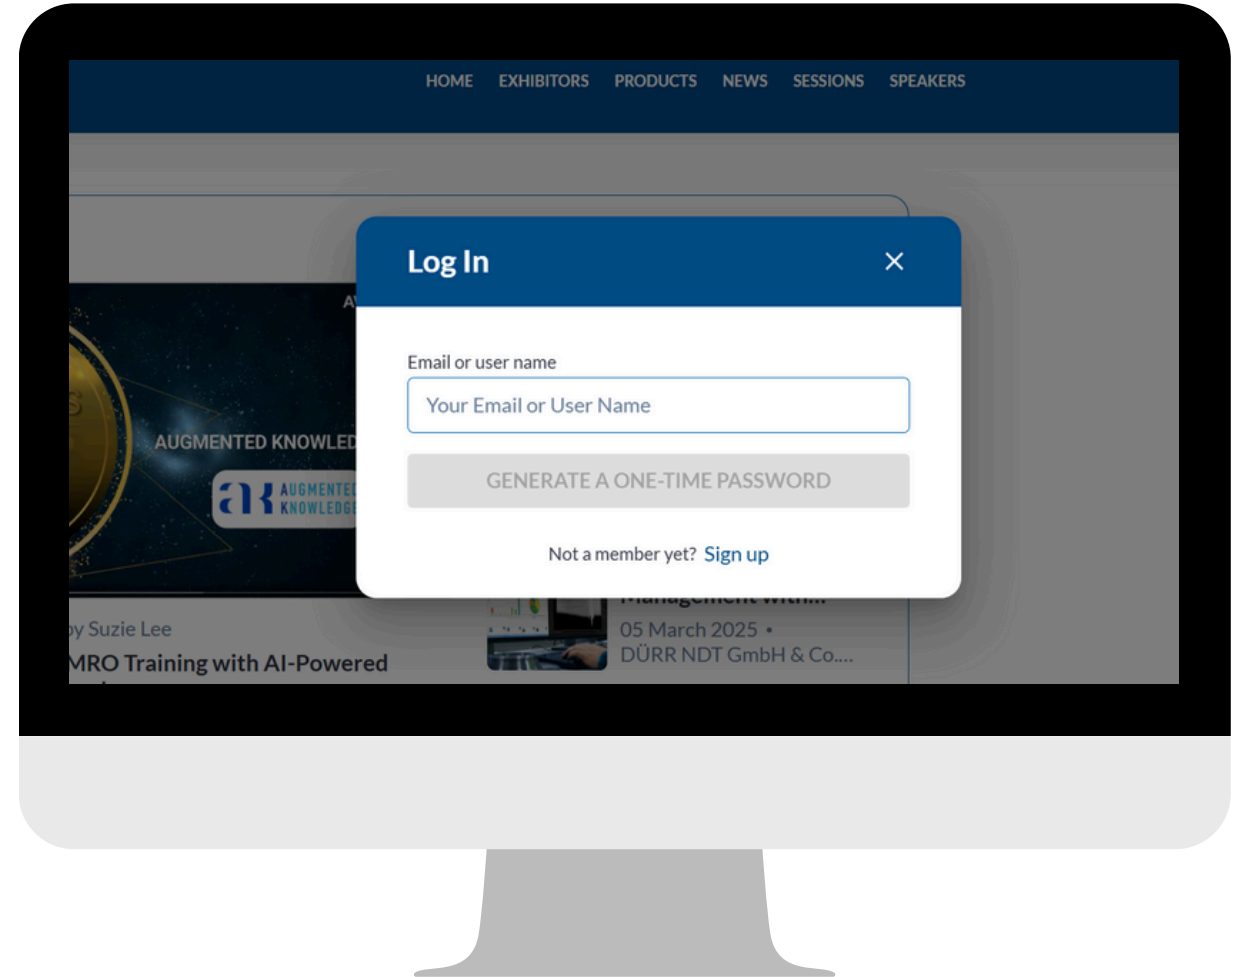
HOME EXHIBITORS PRODUCTS NEWS SESSIONS SPEAKERS

Log In

×

Email or user name

Your Email or User Name

GENERATE A ONE-TIME PASSWORD

Not a member yet? Sign up

AUGMENTED KNOWLED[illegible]

ak AUGMENTED KNOWLEDGE

by Suzie Lee

MRO Training with AI-Powered

Management With...

05 March 2025 •

DÜRR NDT GmbH & Co....